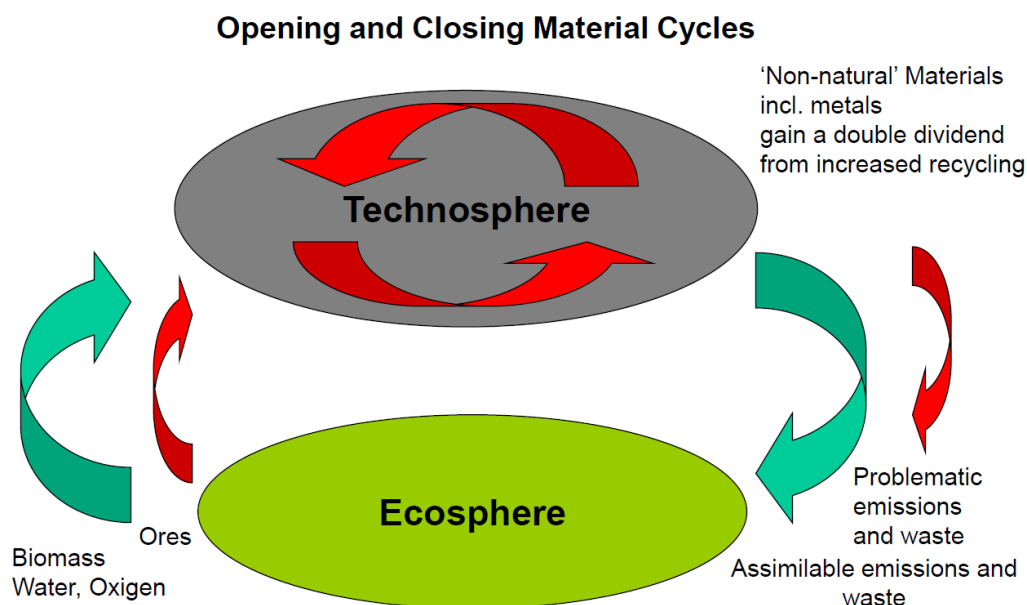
Opening and Closing Material Cycles

'Non-natural' Materials incl. metals gain a double dividend from increased recycling

Technosphere

Ecosphere

Ores

Biomass
Water, Oxigen

Problematic emissions and waste

Assimilable emissions and waste